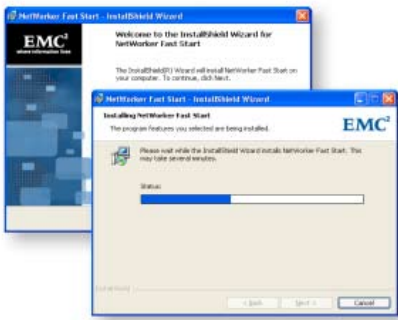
NetWorker Fast Start - InstallShield Wizard

EMC²
where information lives

Welcome to the InstallShield Wizard for NetWorker Fast Start

The InstallShield(R) Wizard will install NetWorker Fast Start on your computer. To continue, click Next.

NetWorker Fast Start - InstallShield Wizard

Installing NetWorker Fast Start
The program features you selected are being installed.

EMC²

Please wait while the InstallShield Wizard installs NetWorker Fast Start. This may take several minutes.

Status:

InstallShield

< Back
Next >
Cancel